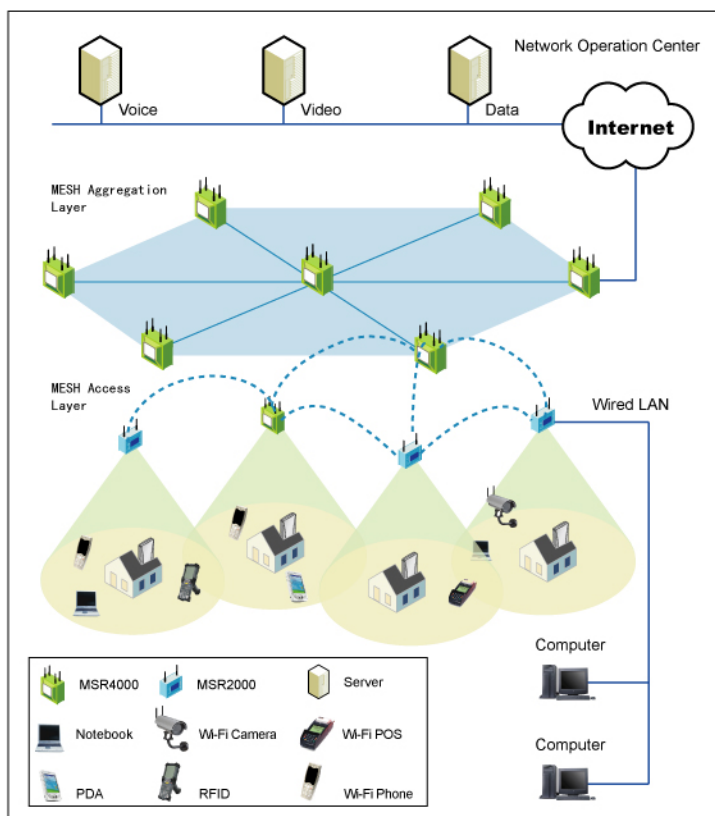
Network Operation Center

Voice

Video

Data

Internet

MESH Aggregation Layer

MESH Access Layer

Wired LAN

Computer

Computer

| MSR4000 | MSR2000 | Server |
|---|---|---|
| Notebook | Wi-Fi Camera | Wi-Fi POS |
| PDA | RFID | Wi-Fi Phone |